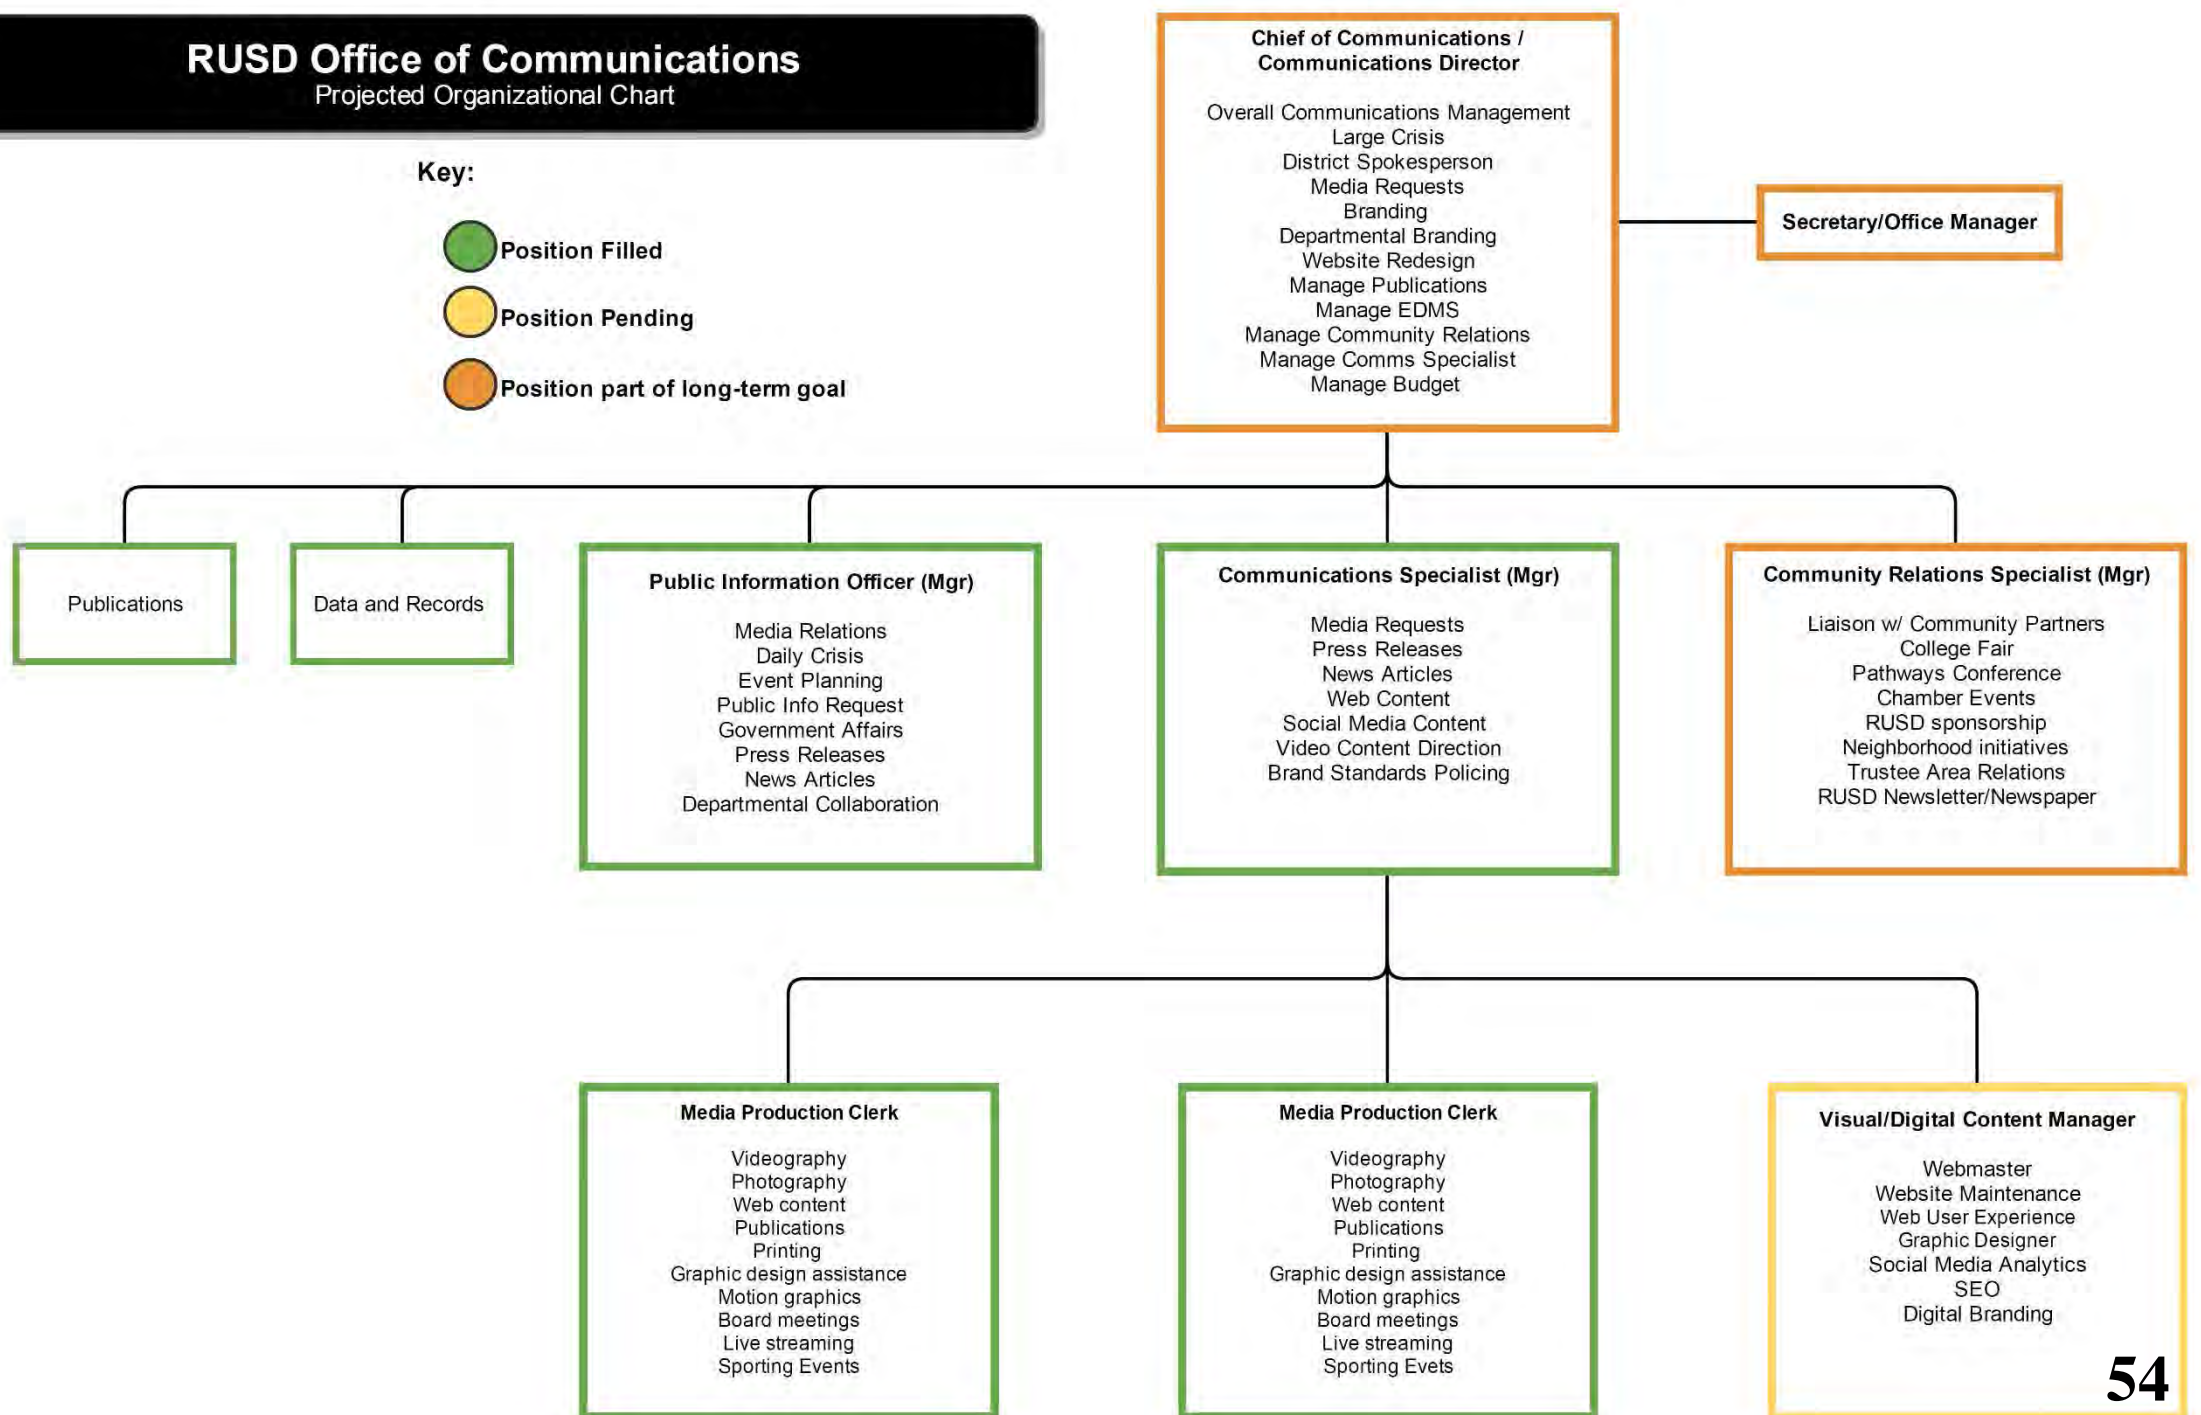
RUSD Office of Communications
Projected Organizational Chart

Key:

Position Filled

Position Pending

Position part of long-term goal

Chief of Communications / Communications Director

Overall Communications Management
Large Crisis
District Spokesperson
Media Requests
Branding
Departmental Branding
Website Redesign
Manage Publications
Manage EDMS
Manage Community Relations
Manage Comms Specialist
Manage Budget

Secretary/Office Manager

Publications

Data and Records

Public Information Officer (Mgr)

Media Relations
Daily Crisis
Event Planning
Public Info Request
Government Affairs
Press Releases
News Articles
Departmental Collaboration

Communications Specialist (Mgr)

Media Requests
Press Releases
News Articles
Web Content
Social Media Content
Video Content Direction
Brand Standards Policing

Community Relations Specialist (Mgr)

Liaison w/ Community Partners
College Fair
Pathways Conference
Chamber Events
RUSD sponsorship
Neighborhood initiatives
Trustee Area Relations
RUSD Newsletter/Newspaper

Media Production Clerk

Videography
Photography
Web content
Publications
Printing
Graphic design assistance
Motion graphics
Board meetings
Live streaming
Sporting Events

Media Production Clerk

Videography
Photography
Web content
Publications
Printing
Graphic design assistance
Motion graphics
Board meetings
Live streaming
Sporting Evets

Visual/Digital Content Manager

Webmaster
Website Maintenance
Web User Experience
Graphic Designer
Social Media Analytics
SEO
Digital Branding

54